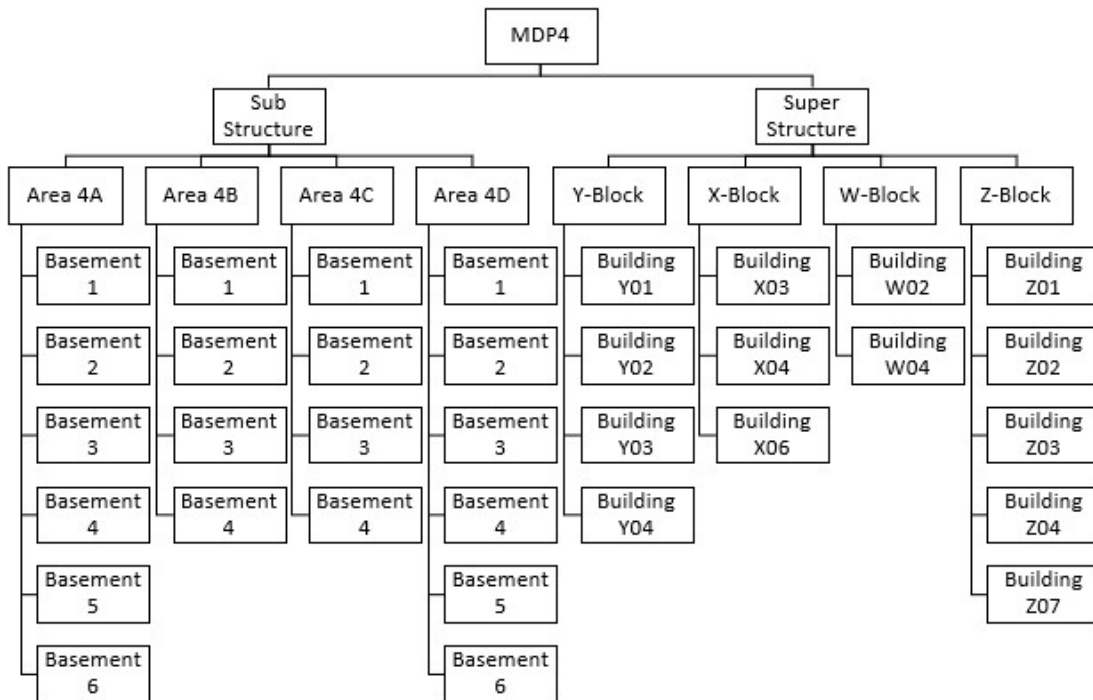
MDP4

Sub Structure

Super Structure

Area 4A

Basement 1

Basement 2

Basement 3

Basement 4

Basement 5

Basement 6

Area 4B

Basement 1

Basement 2

Basement 3

Basement 4

Area 4C

Basement 1

Basement 2

Basement 3

Basement 4

Area 4D

Basement 1

Basement 2

Basement 3

Basement 4

Basement 5

Basement 6

Y-Block

Building Y01

Building Y02

Building Y03

Building Y04

X-Block

Building X03

Building X04

Building X06

W-Block

Building W02

Building W04

Z-Block

Building Z01

Building Z02

Building Z03

Building Z04

Building Z07